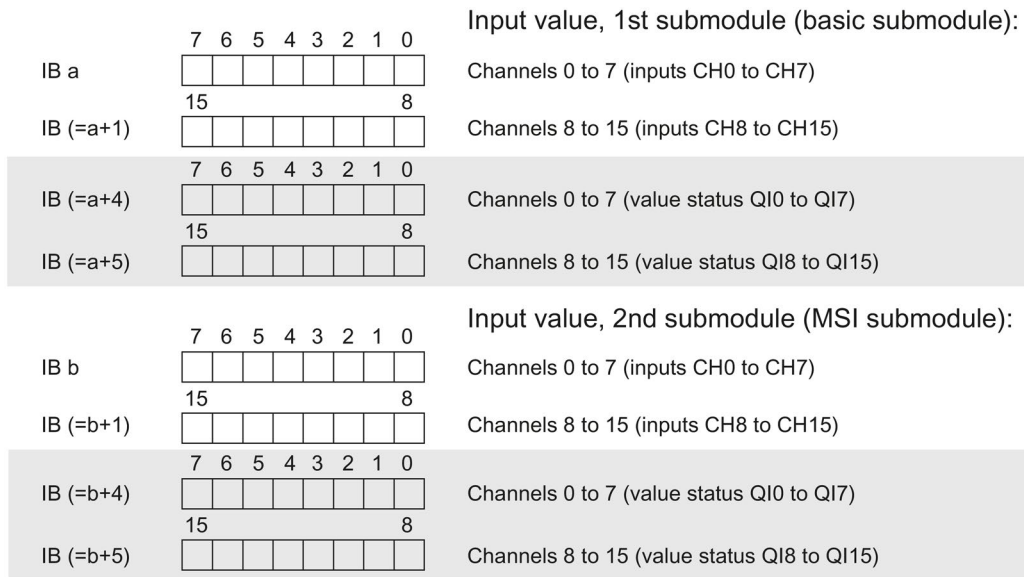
Input value, 1st submodule (basic submodule):

7 6 5 4 3 2 1 0

IB a

Channels 0 to 7 (inputs CH0 to CH7)

15 8

IB (=a+1)

Channels 8 to 15 (inputs CH8 to CH15)

7 6 5 4 3 2 1 0

IB (=a+4)

Channels 0 to 7 (value status QI0 to QI7)

15 8

IB (=a+5)

Channels 8 to 15 (value status QI8 to QI15)

Input value, 2nd submodule (MSI submodule):

7 6 5 4 3 2 1 0

IB b

Channels 0 to 7 (inputs CH0 to CH7)

15 8

IB (=b+1)

Channels 8 to 15 (inputs CH8 to CH15)

7 6 5 4 3 2 1 0

IB (=b+4)

Channels 0 to 7 (value status QI0 to QI7)

15 8

IB (=b+5)

Channels 8 to 15 (value status QI8 to QI15)